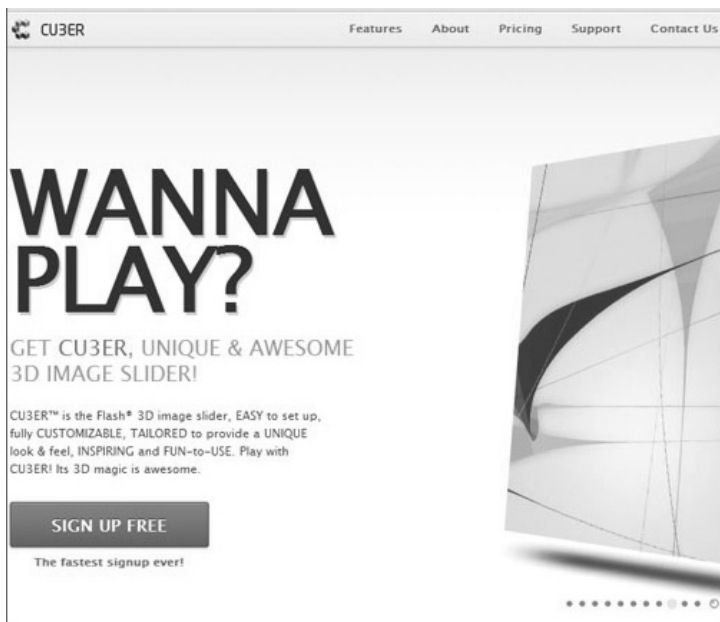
CU3ER

Features About Pricing Support Contact Us

WANNA PLAY?

GET CU3ER, UNIQUE & AWESOME 3D IMAGE SLIDER!

CU3ER™ is the Flash® 3D image slider, EASY to set up, fully CUSTOMIZABLE, TAILORED to provide a UNIQUE look & feel, INSPIRING and FUN-to-USE. Play with CU3ER! Its 3D magic is awesome.

SIGN UP FREE

The fastest signup ever!